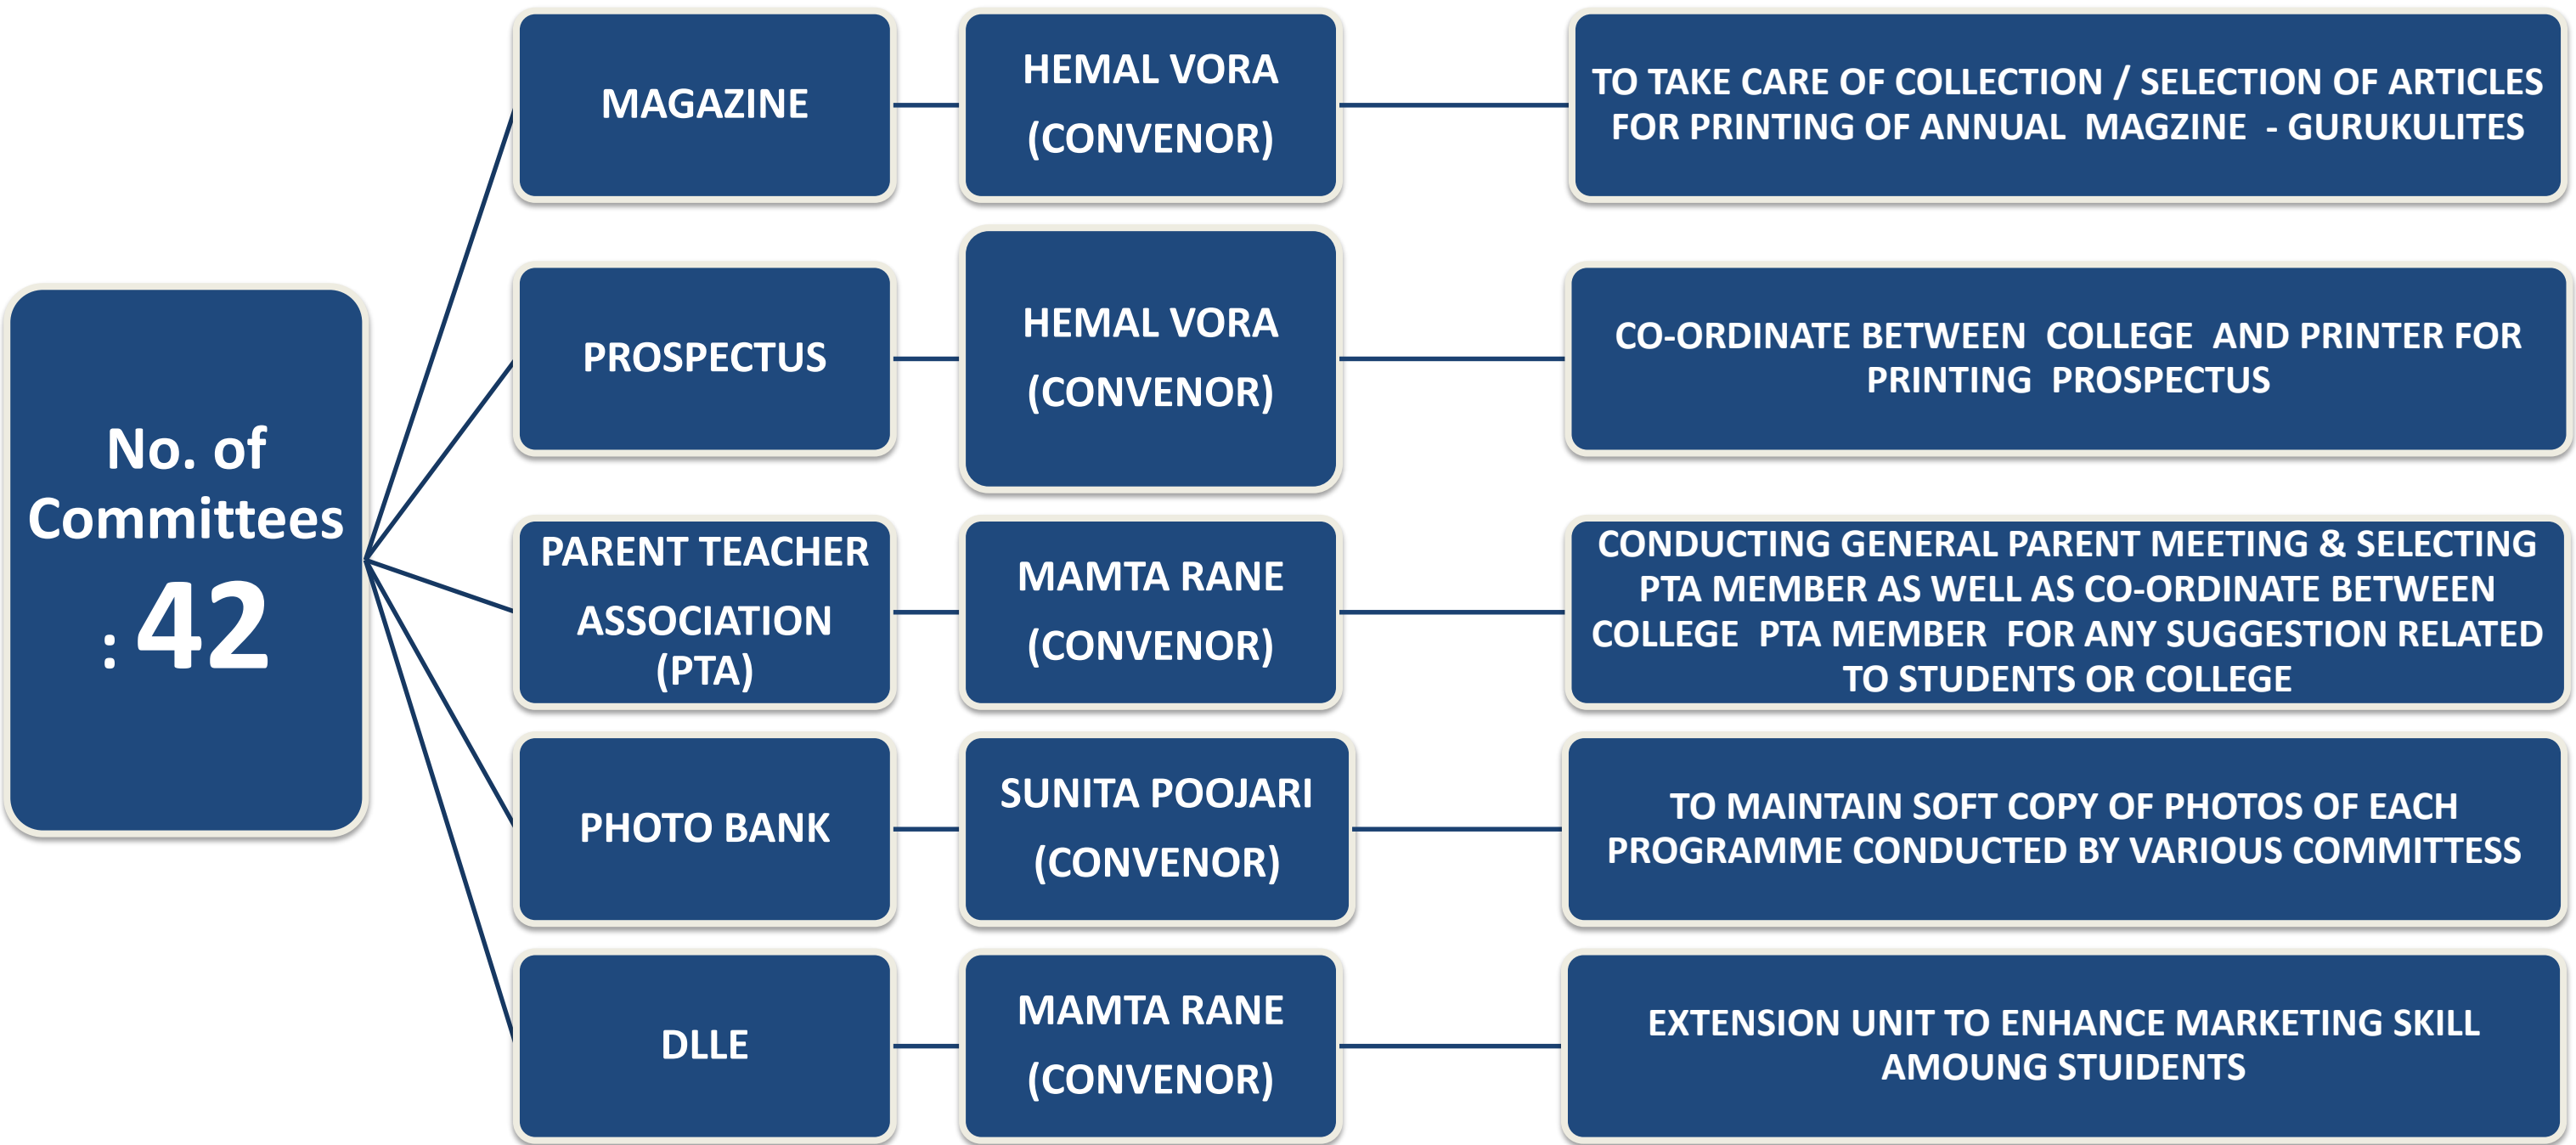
No. of Committees : 42

MAGAZINE

HEMAL VORA (CONVENOR)

TO TAKE CARE OF COLLECTION / SELECTION OF ARTICLES FOR PRINTING OF ANNUAL MAGZINE - GURUKULITES

PROSPECTUS

HEMAL VORA (CONVENOR)

CO-ORDINATE BETWEEN COLLEGE AND PRINTER FOR PRINTING PROSPECTUS

PARENT TEACHER ASSOCIATION (PTA)

MAMTA RANE (CONVENOR)

CONDUCTING GENERAL PARENT MEETING & SELECTING PTA MEMBER AS WELL AS CO-ORDINATE BETWEEN COLLEGE PTA MEMBER FOR ANY SUGGESTION RELATED TO STUDENTS OR COLLEGE

PHOTO BANK

SUNITA POOJARI (CONVENOR)

TO MAINTAIN SOFT COPY OF PHOTOS OF EACH PROGRAMME CONDUCTED BY VARIOUS COMMITTESS

DLLE

MAMTA RANE (CONVENOR)

EXTENSION UNIT TO ENHANCE MARKETING SKILL AMOUNG STUIDENTS